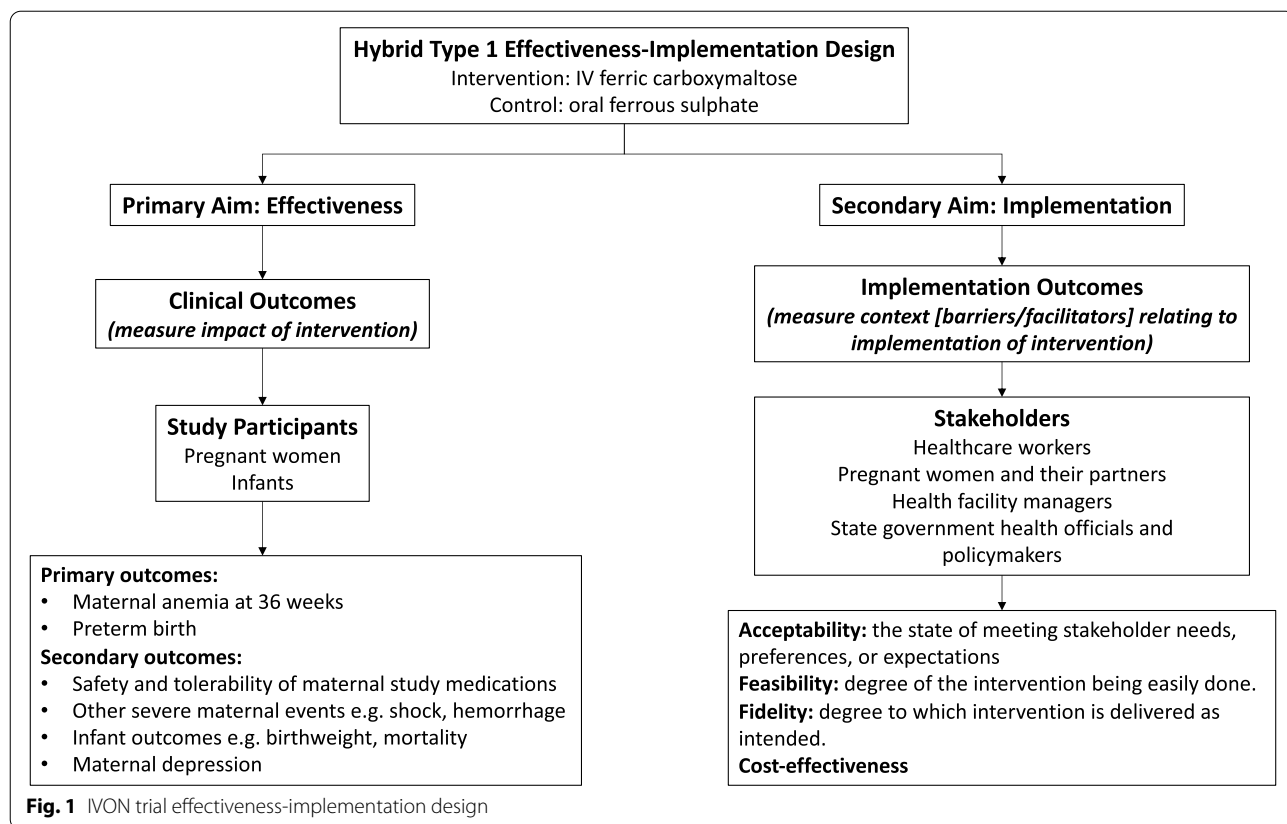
**Hybrid Type 1 Effectiveness-Implementation Design**
Intervention: IV ferric carboxymaltose
Control: oral ferrous sulphate

**Primary Aim: Effectiveness**

**Clinical Outcomes**
*(measure impact of intervention)*

**Study Participants**
Pregnant women
Infants

**Primary outcomes:**
- Maternal anemia at 36 weeks
- Preterm birth

**Secondary outcomes:**
- Safety and tolerability of maternal study medications
- Other severe maternal events e.g. shock, hemorrhage
- Infant outcomes e.g. birthweight, mortality
- Maternal depression

**Secondary Aim: Implementation**

**Implementation Outcomes**
*(measure context [barriers/facilitators] relating to implementation of intervention)*

**Stakeholders**
Healthcare workers
Pregnant women and their partners
Health facility managers
State government health officials and policymakers

**Acceptability:** the state of meeting stakeholder needs, preferences, or expectations
**Feasibility:** degree of the intervention being easily done.
**Fidelity:** degree to which intervention is delivered as intended.
**Cost-effectiveness**

**Fig. 1** IVON trial effectiveness-implementation design